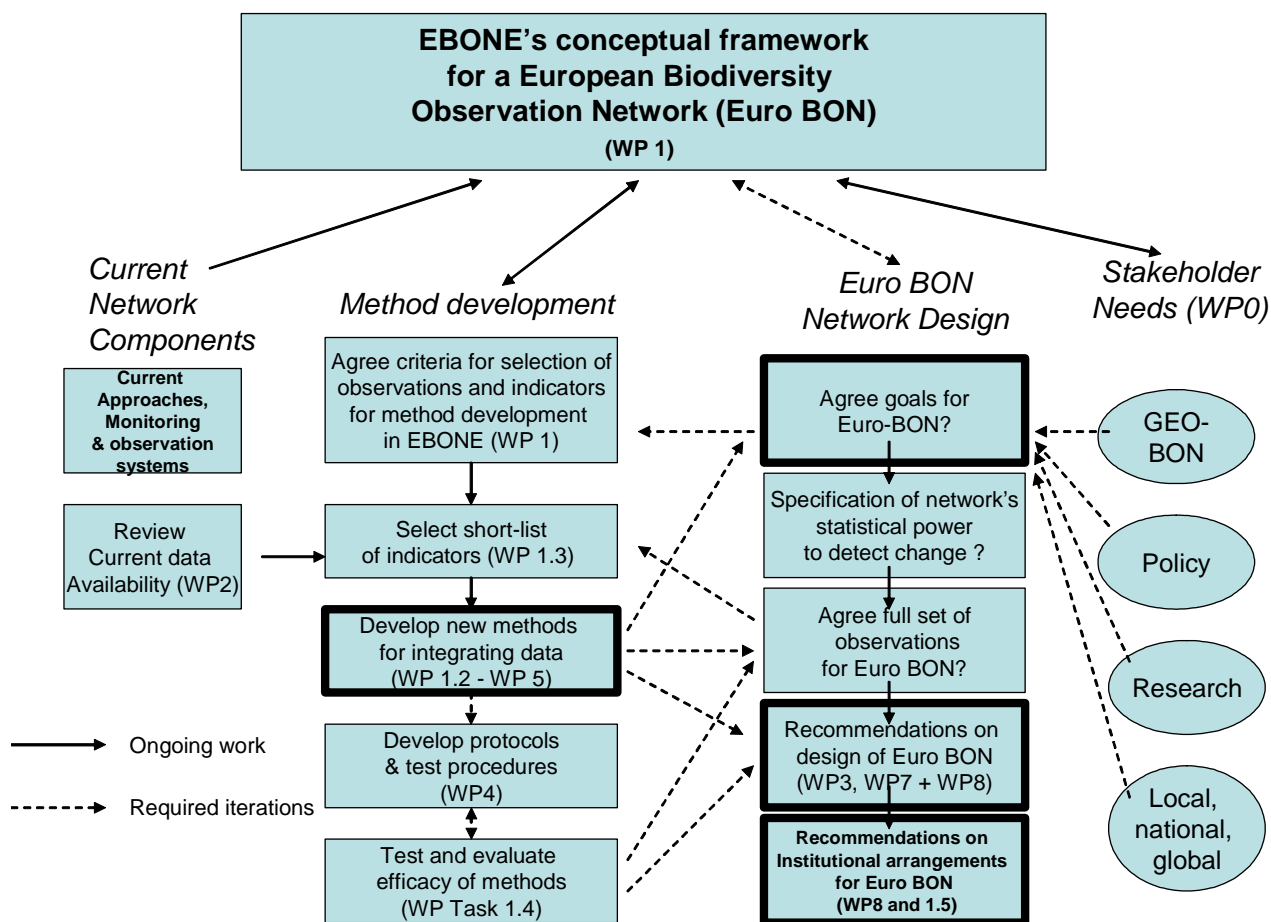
EBONE's conceptual framework for a European Biodiversity Observation Network (Euro BON)
(WP 1)

Current Network Components

Method development

Euro BON Network Design

Stakeholder Needs (WP0)

Current Approaches, Monitoring & observation systems

Review Current data Availability (WP2)

Agree criteria for selection of observations and indicators for method development in EBONE (WP 1)

Select short-list of indicators (WP 1.3)

Develop new methods for integrating data (WP 1.2 - WP 5)

Develop protocols & test procedures (WP4)

Test and evaluate efficacy of methods (WP Task 1.4)

Agree goals for Euro-BON?

Specification of network's statistical power to detect change ?

Agree full set of observations for Euro BON?

Recommendations on design of Euro BON (WP3, WP7 + WP8)

Recommendations on Institutional arrangements for Euro BON (WP8 and 1.5)

GEO-BON

Policy

Research

Local, national, global

Ongoing work

Required iterations